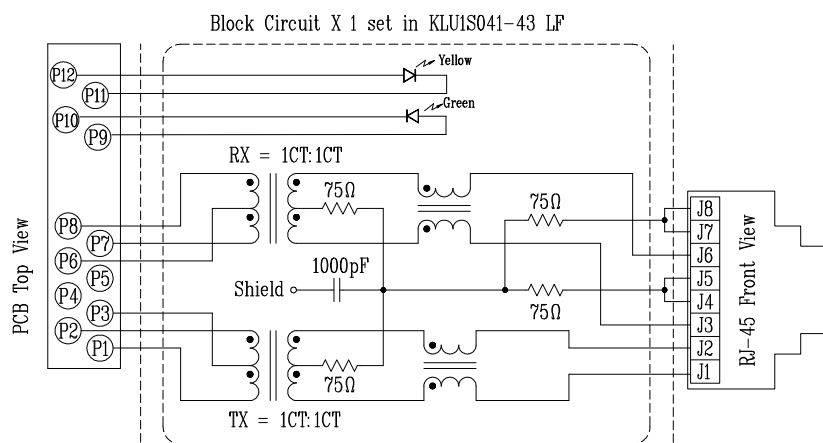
Block Circuit X 1 set in KLU1S041-43 LF

PCB Top View

P12
P11
P10
P9
P8
P7
P6
P5
P4
P3
P2
P1

Yellow
Green

RX = 1CT:1CT

75Ω
75Ω
1000pF
Shield
75Ω
75Ω

TX = 1CT:1CT

J8
J7
J6
J5
J4
J3
J2
J1

RJ-45 Front View